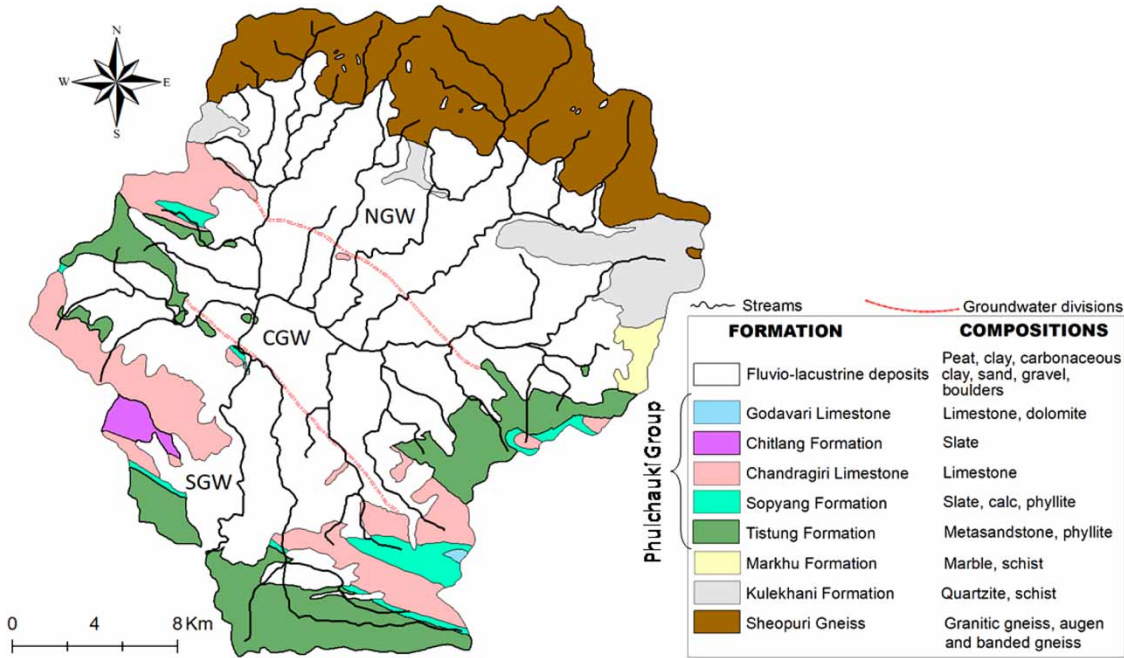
N
W
E
S

NGW
CGW
SGW

0 4 8 Km

Streams
Groundwater divisions

| FORMATION | COMPOSITIONS |
|---|---|
| Fluvio-lacustrine deposits | Peat, clay, carbonaceous clay, sand, gravel, boulders |
| Godavari Limestone | Limestone, dolomite |
| Chitlang Formation | Slate |
| Chandragiri Limestone | Limestone |
| Sopyang Formation | Slate, calc, phyllite |
| Tistung Formation | Metasandstone, phyllite |
| Markhu Formation | Marble, schist |
| Kulekhani Formation | Quartzite, schist |
| Sheopuri Gneiss | Granitic gneiss, augen and banded gneiss |

Phulchauki Group